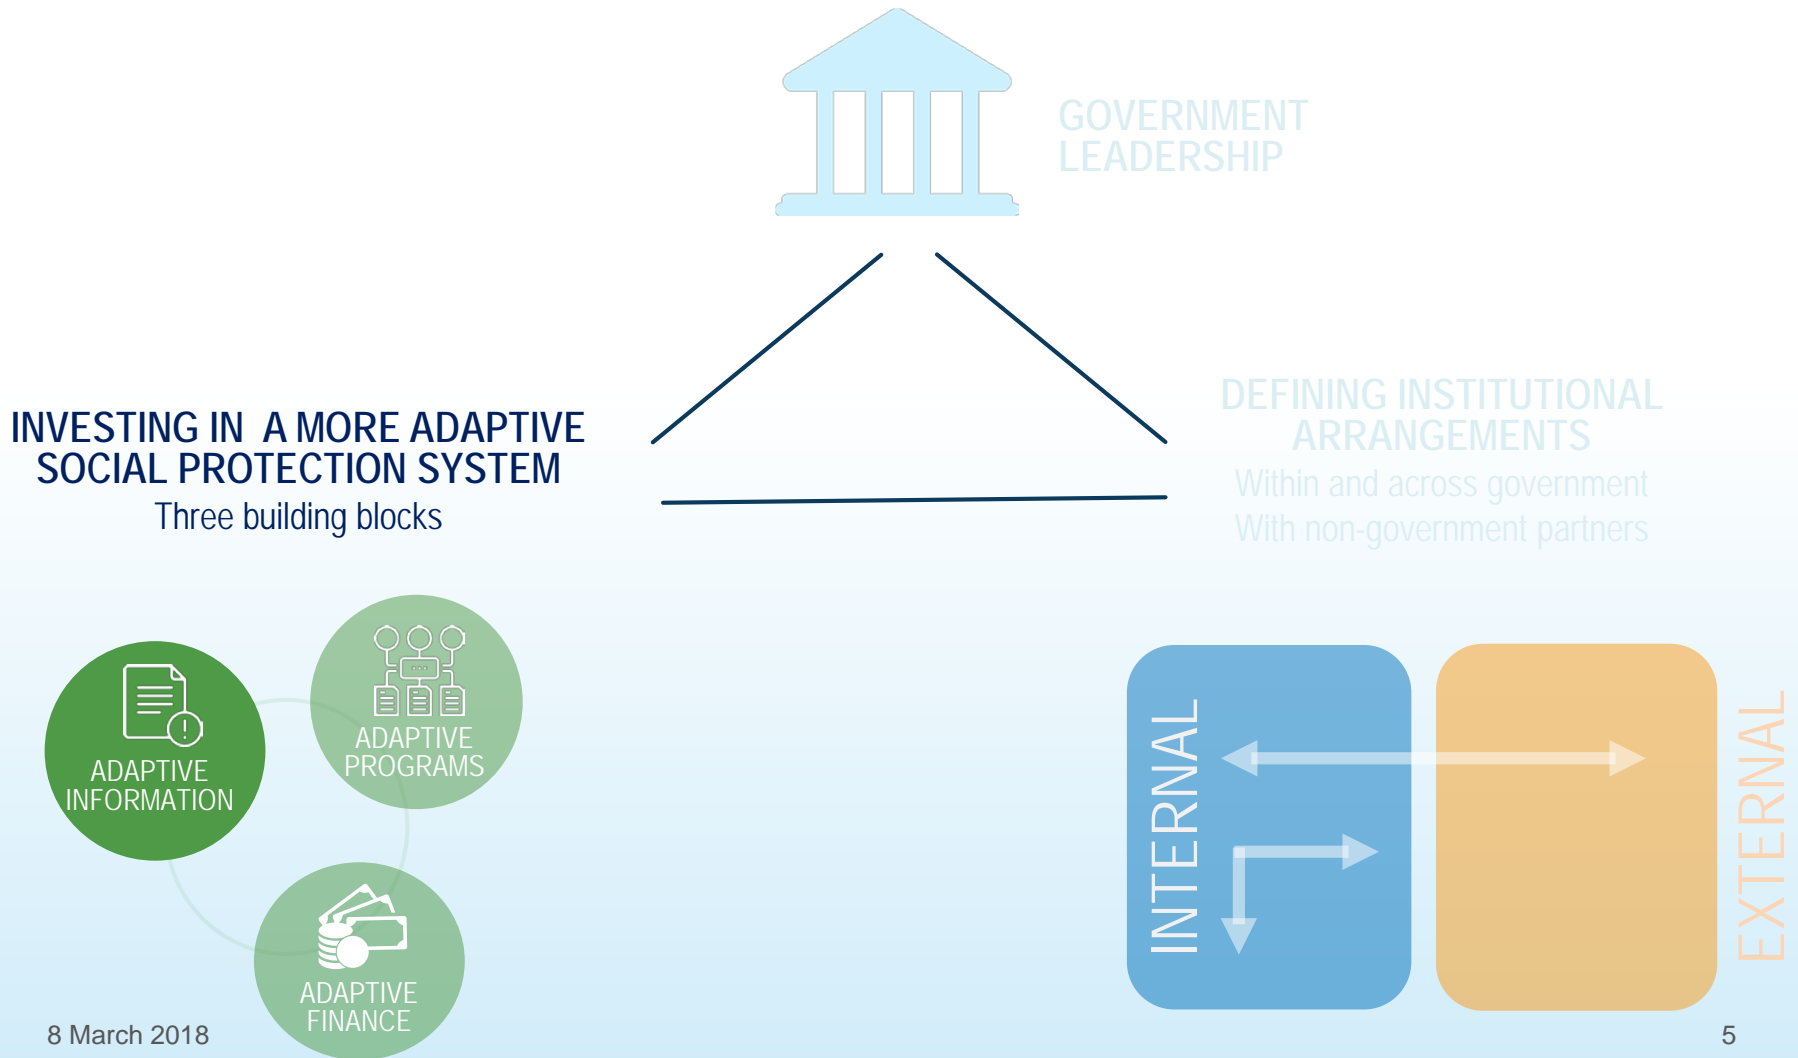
GOVERNMENT LEADERSHIP

INVESTING IN A MORE ADAPTIVE SOCIAL PROTECTION SYSTEM
Three building blocks

DEFINING INSTITUTIONAL ARRANGEMENTS
Within and across government
With non-government partners

ADAPTIVE INFORMATION

ADAPTIVE PROGRAMS

ADAPTIVE FINANCE

INTERNAL

EXTERNAL

8 March 2018

5